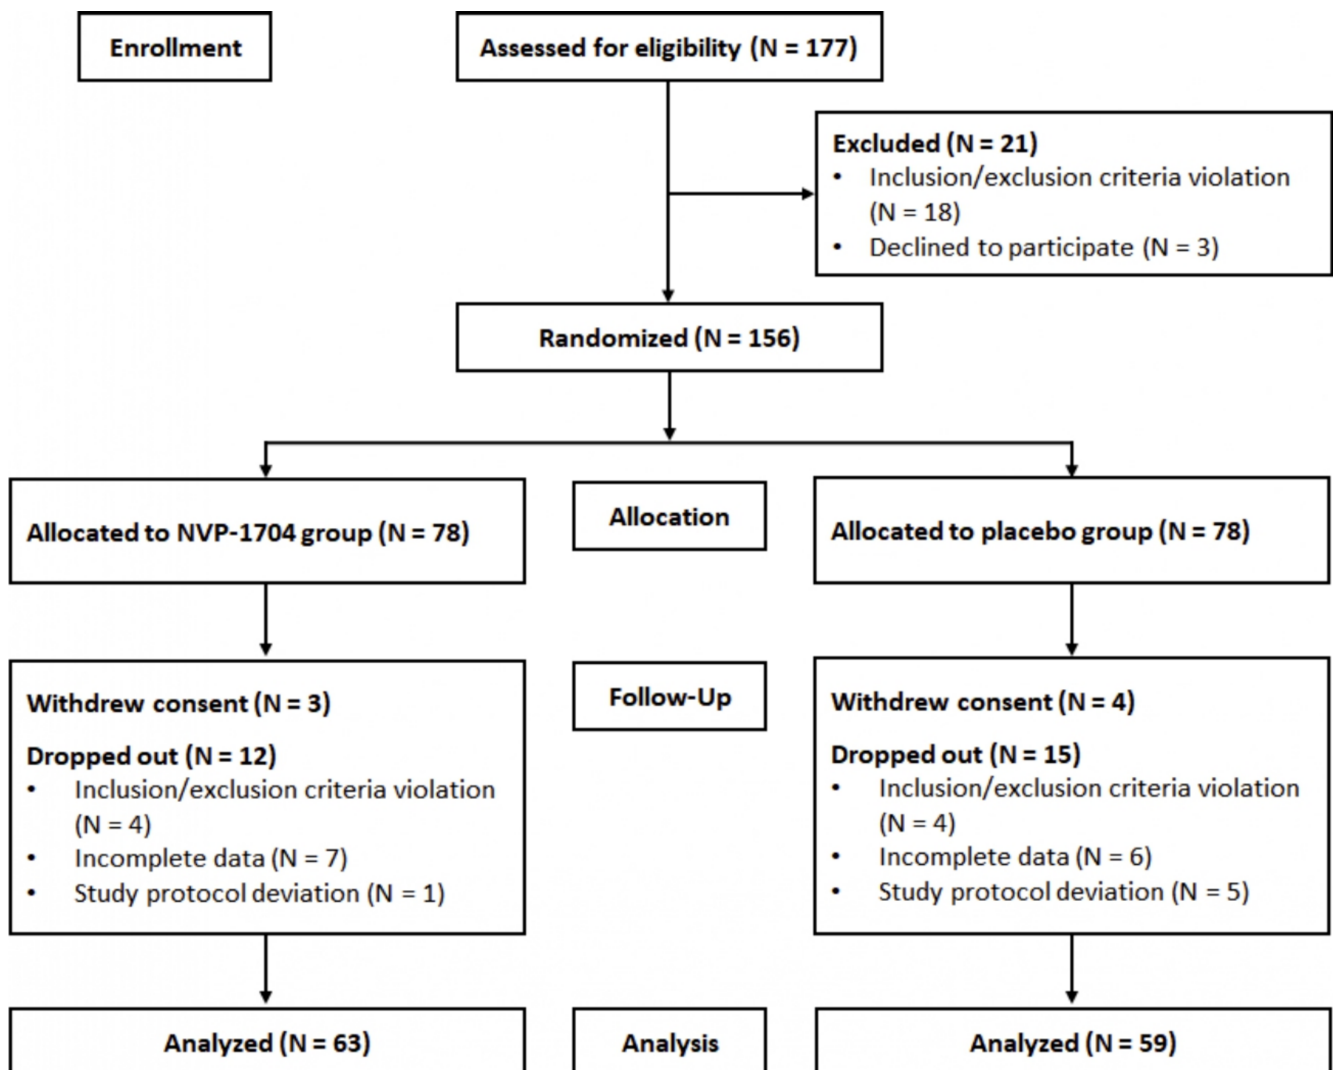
Enrollment

Assessed for eligibility (N = 177)

Excluded (N = 21)
• Inclusion/exclusion criteria violation (N = 18)
• Declined to participate (N = 3)

Randomized (N = 156)

Allocated to NVP-1704 group (N = 78)

Allocation

Allocated to placebo group (N = 78)

Withdrew consent (N = 3)

Dropped out (N = 12)
• Inclusion/exclusion criteria violation (N = 4)
• Incomplete data (N = 7)
• Study protocol deviation (N = 1)

Follow-Up

Withdrew consent (N = 4)

Dropped out (N = 15)
• Inclusion/exclusion criteria violation (N = 4)
• Incomplete data (N = 6)
• Study protocol deviation (N = 5)

Analyzed (N = 63)

Analysis

Analyzed (N = 59)